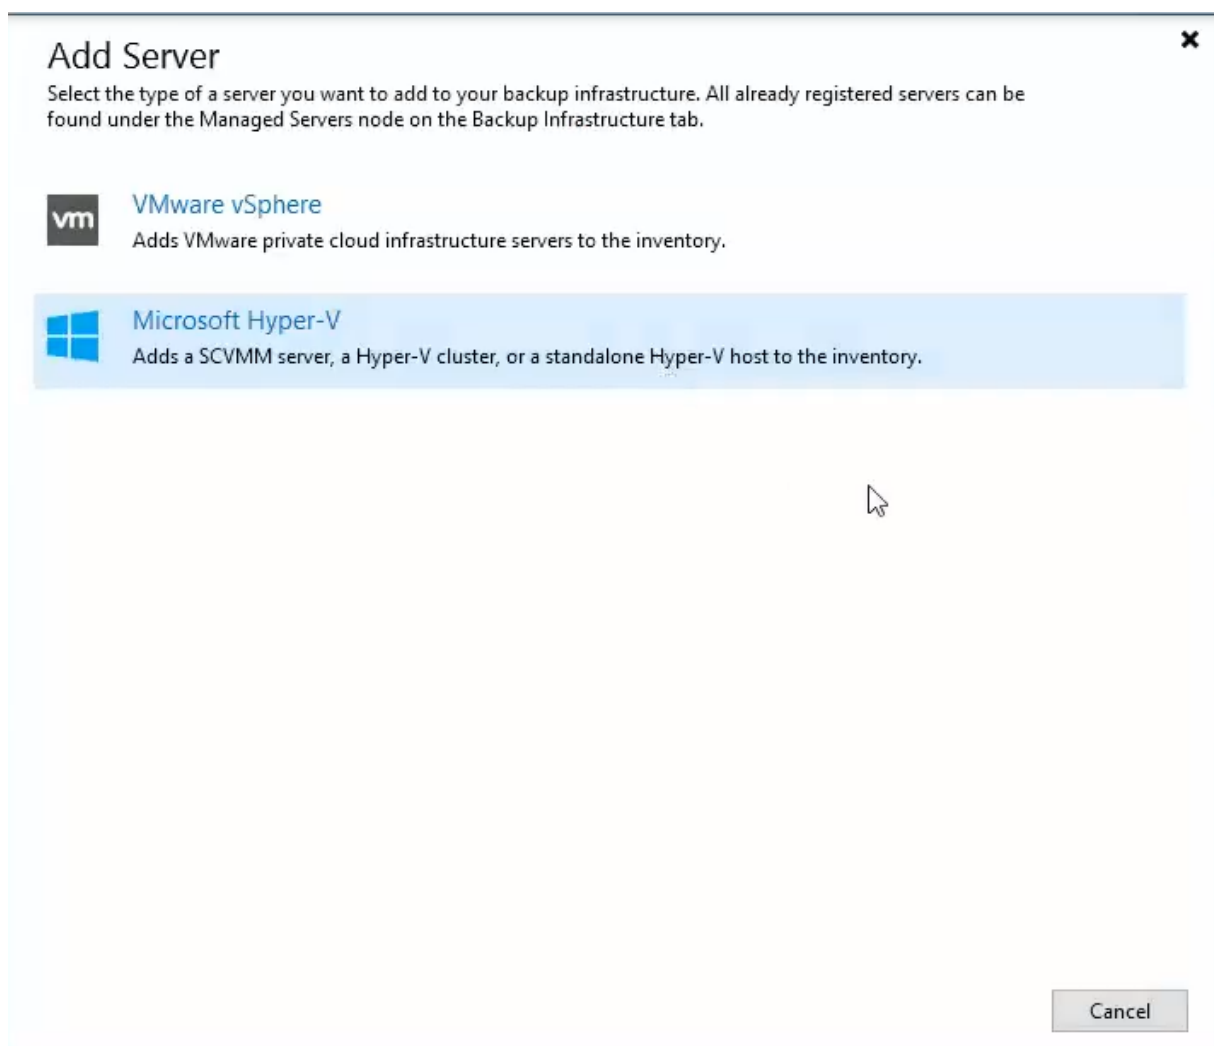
Add Server

Select the type of a server you want to add to your backup infrastructure. All already registered servers can be found under the Managed Servers node on the Backup Infrastructure tab.

vm

VMware vSphere
Adds VMware private cloud infrastructure servers to the inventory.

Microsoft Hyper-V
Adds a SCVMM server, a Hyper-V cluster, or a standalone Hyper-V host to the inventory.

Cancel